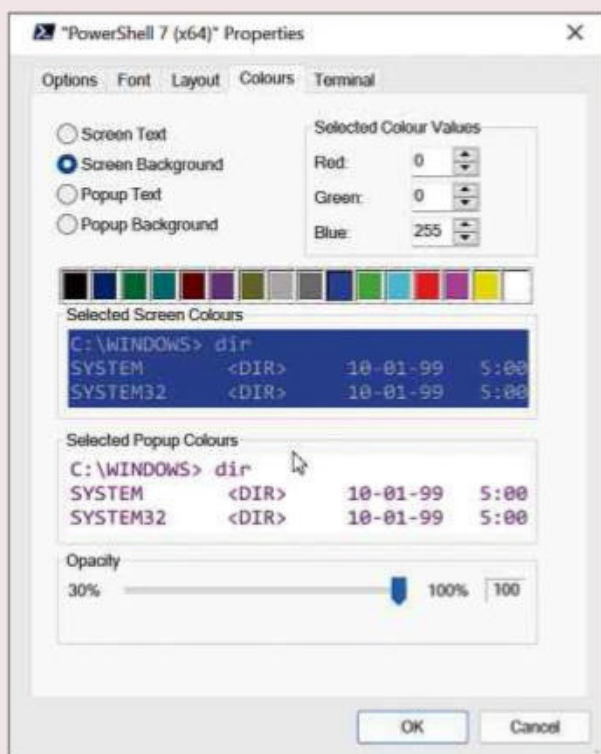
"PowerShell 7 (x64)" Properties ×

Options Font Layout Colours Terminal

Screen Text
Screen Background
Popup Text
Popup Background

Selected Colour Values
Red: 0
Green: 0
Blue: 255

Selected Screen Colours
C:\WINDOWS> dir
SYSTEM <DIR> 10-01-99 5:00
SYSTEM32 <DIR> 10-01-99 5:00

Selected Popup Colours
C:\WINDOWS> dir
SYSTEM <DIR> 10-01-99 5:00
SYSTEM32 <DIR> 10-01-99 5:00

Opacity
30% 100% 100

OK Cancel